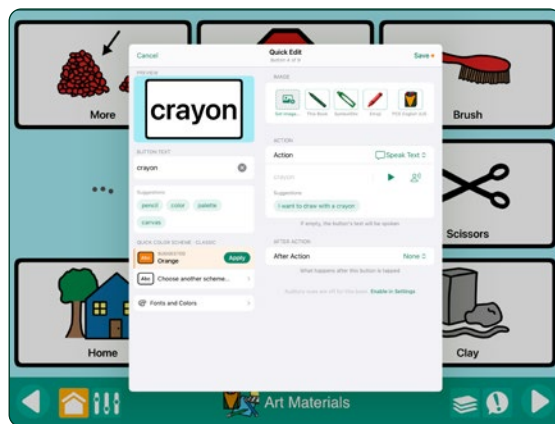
More

Brush

...

Scissors

Home

Clay

Cancel

Quick Edit
Button 4 of 9

Save

PREVIEW

crayon

BUTTON TEXT

crayon

Suggestions

pencil

color

palette

canvas

QUICK COLOR SCHEME · CLASSIC

SUGGESTED
Orange

Apply

Choose another scheme...

Fonts and Colors

IMAGE

Set image...

Pen

Symbol

Emoji

PCS English

ACTION

Action

Speak Text

crayon

Suggestions

I want to draw with a crayon

If empty, the button's text will be spoken

AFTER ACTION

After Action

None

What happens after this button is tapped

Button sounds are off for this box. Enable in Settings

Art Materials